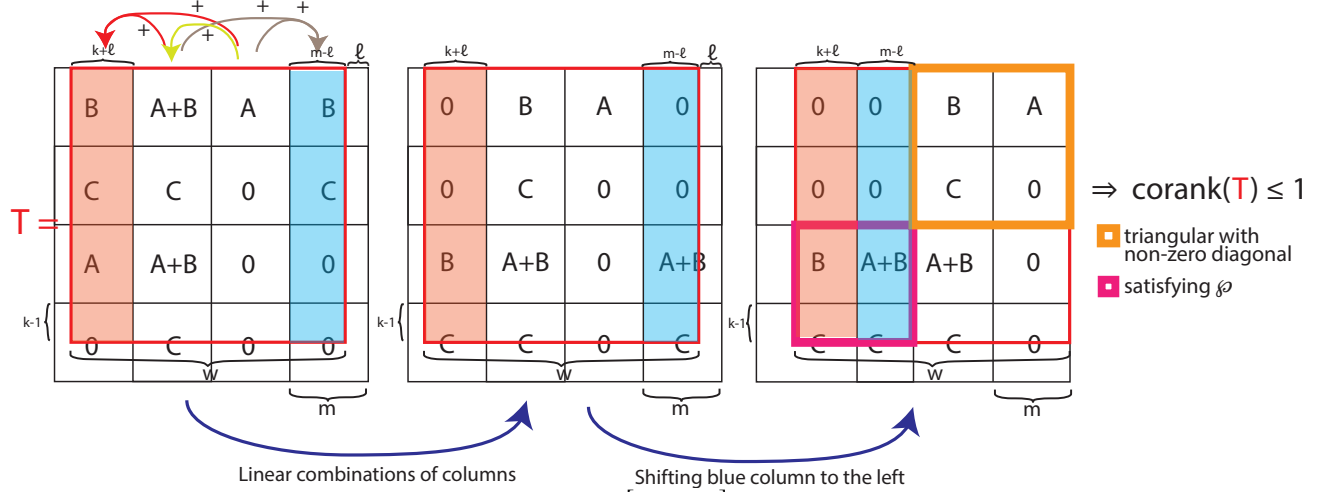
+ + +
+ +
k+ℓ m-ℓ ℓ

| B | A+B | A | B |
|---|---|---|---|
| C | C | 0 | C |
| A | A+B | 0 | 0 |
| 0 | C | 0 | 0 |

T =
k-1
w
m

k+ℓ m-ℓ ℓ

| 0 | B | A | 0 |
|---|---|---|---|
| 0 | C | 0 | 0 |
| B | A+B | 0 | A+B |
| C | C | 0 | C |

k-1
w
m

k+ℓ m-ℓ

| 0 | 0 | B | A |
|---|---|---|---|
| 0 | 0 | C | 0 |
| B | A+B | A+B | 0 |
| C | C | C | C |

k-1
w
m

⇒ corank(T) ≤ 1

triangular with non-zero diagonal
satisfying ℘

Linear combinations of columns
Shifting blue column to the left